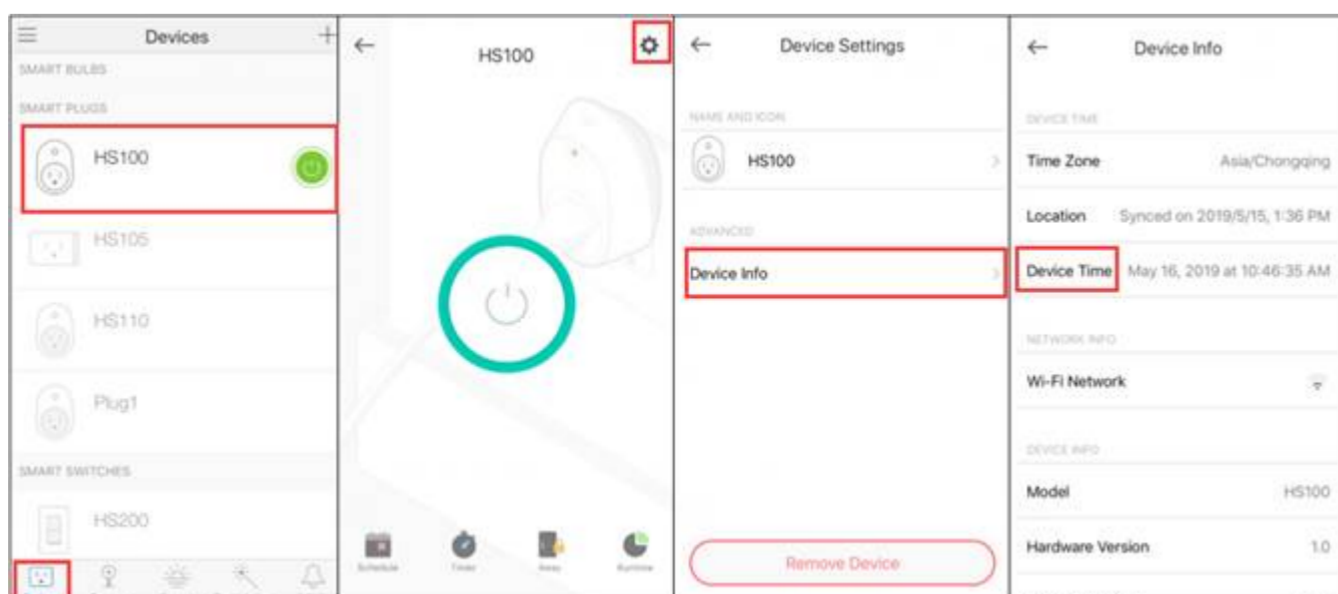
Devices

SMART BULBS

SMART PLUGS

HS100

HS105

HS110

Plug1

SMART SWITCHES

HS200

HS100

Schedule

Timer

Away

Runtime

Device Settings

NAME AND ICON

HS100

ADVANCED

Device Info

Remove Device

Device Info

DEVICE TIME

Time Zone Asia/Chongqing

Location Synced on 2019/5/15, 1:36 PM

Device Time May 16, 2019 at 10:46:35 AM

NETWORK INFO

Wi-Fi Network

DEVICE INFO

Model HS100

Hardware Version 1.0